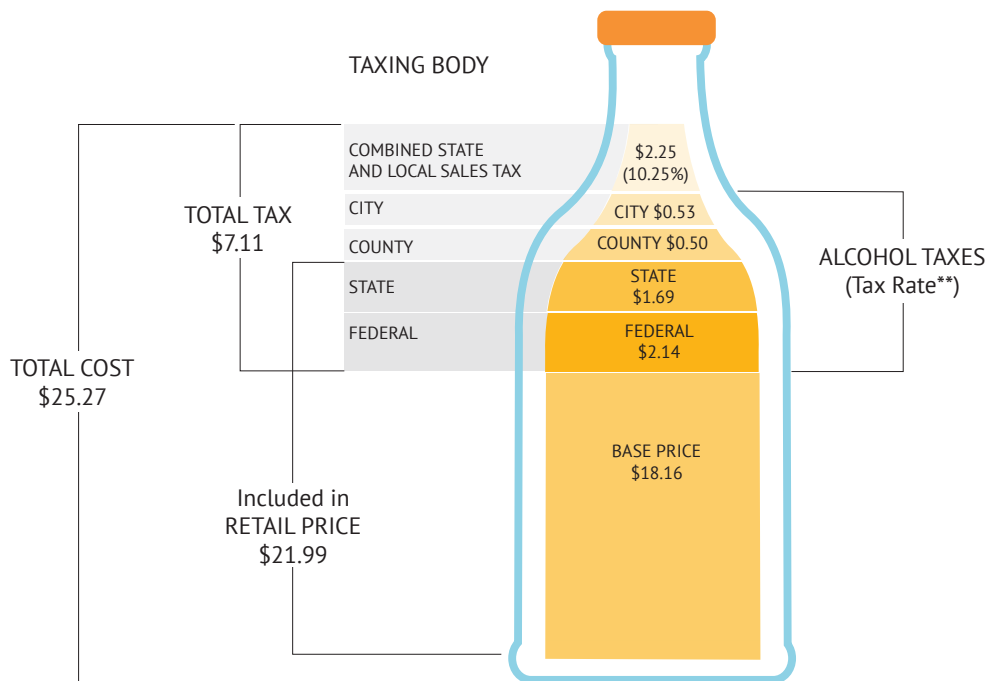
TAXING BODY

TOTAL COST
$25.27

TOTAL TAX
$7.11

COMBINED STATE AND LOCAL SALES TAX

$2.25
(10.25%)

CITY

CITY $0.53

COUNTY

COUNTY $0.50

STATE

STATE
$1.69

FEDERAL

FEDERAL
$2.14

ALCOHOL TAXES
(Tax Rate**)

BASE PRICE
$18.16

Included in
RETAIL PRICE
$21.99